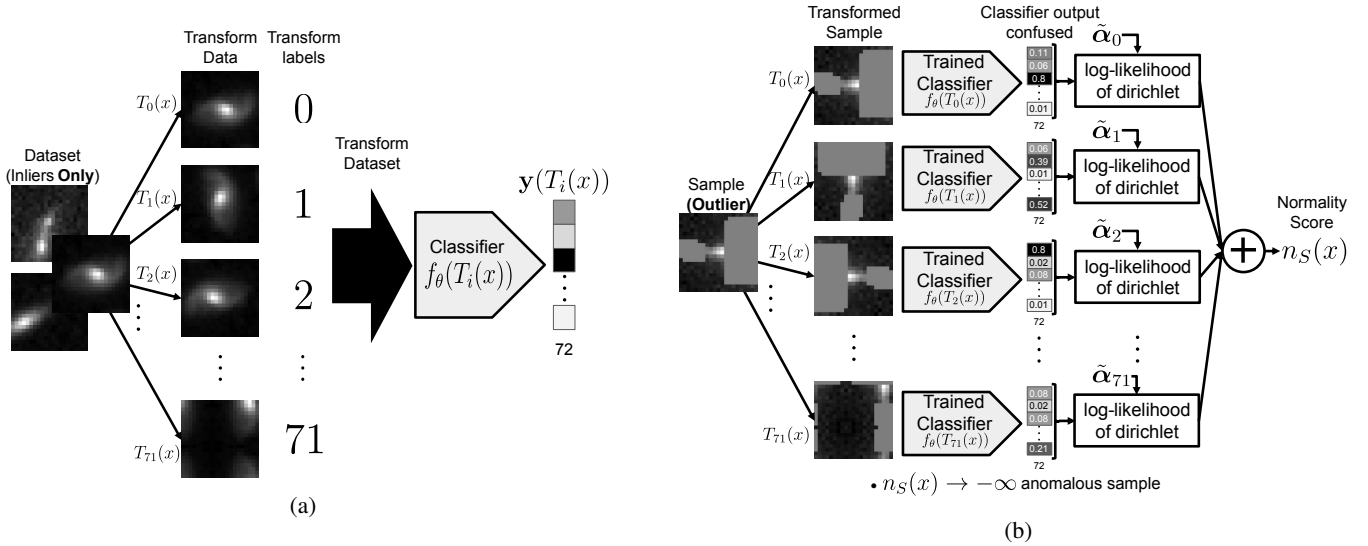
Transform Data

Transform labels

Dataset (Inliers **Only**)

$T_0(x)$

$T_1(x)$

$T_2(x)$

$T_{71}(x)$

0

1

2

71

Transform Dataset

Classifier $f_\theta(T_i(x))$

$\mathbf{y}(T_i(x))$

72

(a)

Transformed Sample

Classifier output confused

Sample (**Outlier**)

$T_0(x)$

$T_1(x)$

$T_2(x)$

$T_{71}(x)$

Trained Classifier $f_\theta(T_0(x))$

Trained Classifier $f_\theta(T_1(x))$

Trained Classifier $f_\theta(T_2(x))$

Trained Classifier $f_\theta(T_{71}(x))$

0.11
0.06
0.8
0.01
72

0.06
0.39
0.01
0.52
72

0.8
0.02
0.08
0.01
72

0.08
0.02
0.08
0.21
72

$\tilde{\alpha}_0$

$\tilde{\alpha}_1$

$\tilde{\alpha}_2$

$\tilde{\alpha}_{71}$

log-likelihood of dirichlet

log-likelihood of dirichlet

log-likelihood of dirichlet

log-likelihood of dirichlet

Normality Score

$n_S(x)$

• $n_S(x) \rightarrow -\infty$ anomalous sample

(b)